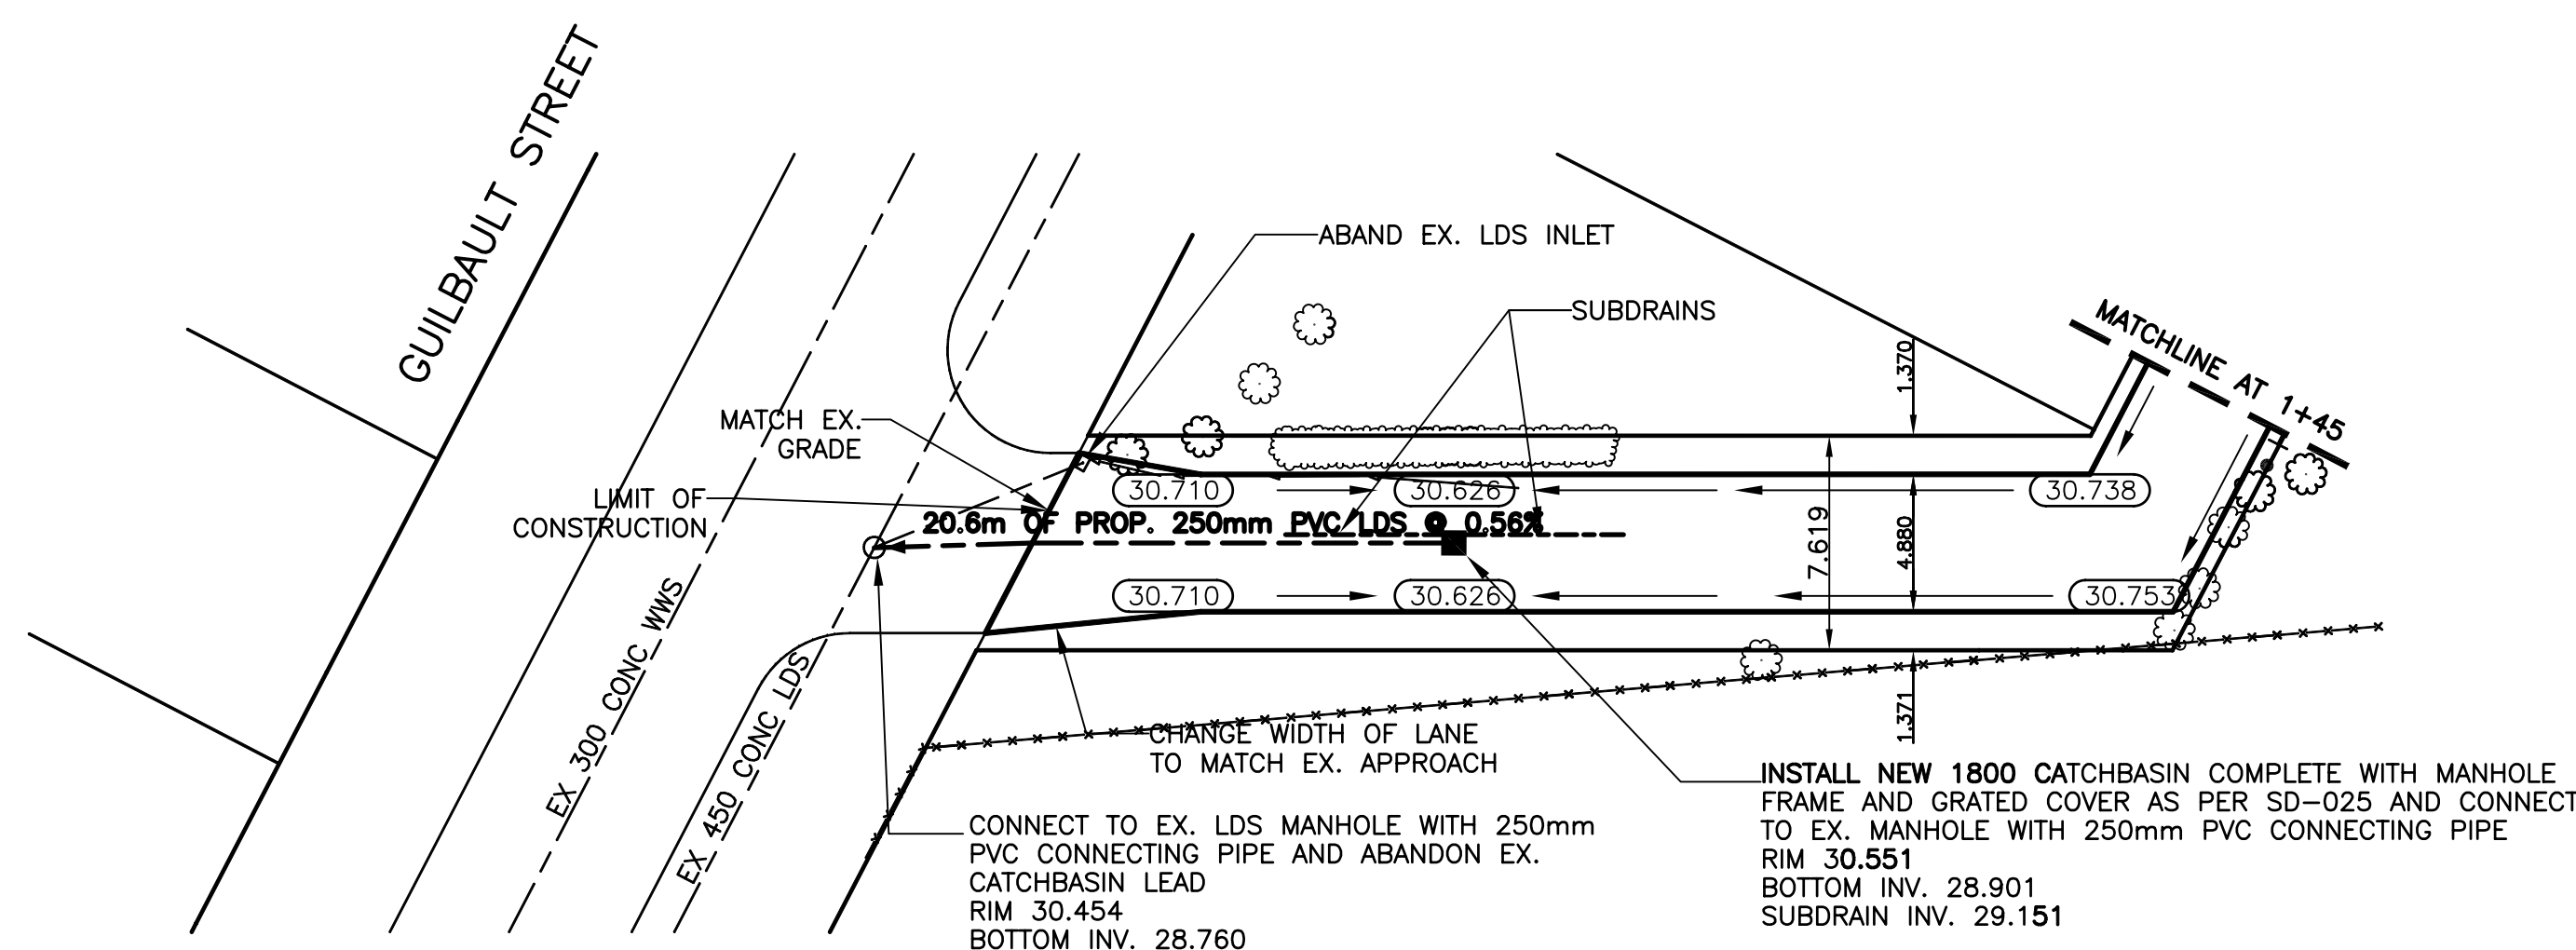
GUILBAULT STREET

ABAND EX. LDS INLET

SUBDRAINS

MATCHLINE AT 1+45

1.370

MATCH EX. GRADE

LIMIT OF CONSTRUCTION

30.710

30.626

30.738

20.6m OF PROP. 250mm PVC/LDS @ 0.56%

7.619

4.880

30.710

30.626

30.753

EX 300 CONC WWS

EX 450 CONC LDS

1.371

CHANGE WIDTH OF LANE TO MATCH EX. APPROACH

INSTALL NEW 1800 CATCHBASIN COMPLETE WITH MANHOLE FRAME AND GRATED COVER AS PER SD–025 AND CONNECT TO EX. MANHOLE WITH 250mm PVC CONNECTING PIPE
RIM 30.551
BOTTOM INV. 28.901
SUBDRAIN INV. 29.151

CONNECT TO EX. LDS MANHOLE WITH 250mm PVC CONNECTING PIPE AND ABANDON EX. CATCHBASIN LEAD
RIM 30.454
BOTTOM INV. 28.760